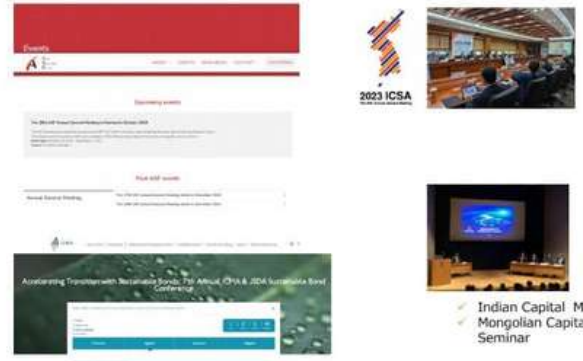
Events

Upcoming events

Past ASF events

Annual General Meeting

2023 ICSA

Accelerating Transition with Sustainable Bonds: 7th Annual ICMA & JSDA Sustainable Bond Conference

Indian Capital M
Mongolian Capita
Seminar